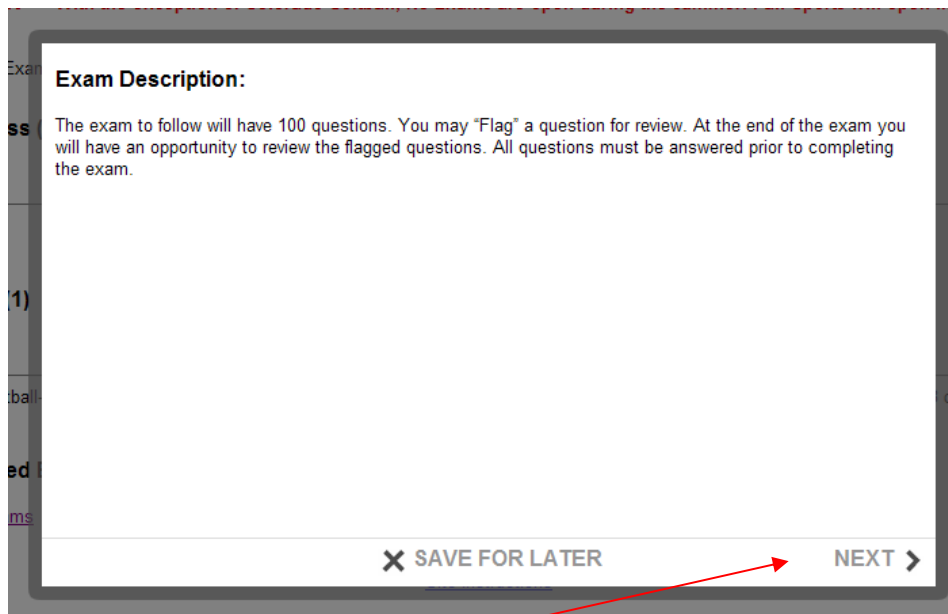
Exam Description:

The exam to follow will have 100 questions. You may “Flag” a question for review. At the end of the exam you will have an opportunity to review the flagged questions. All questions must be answered prior to completing the exam.

✕ SAVE FOR LATER

NEXT ›